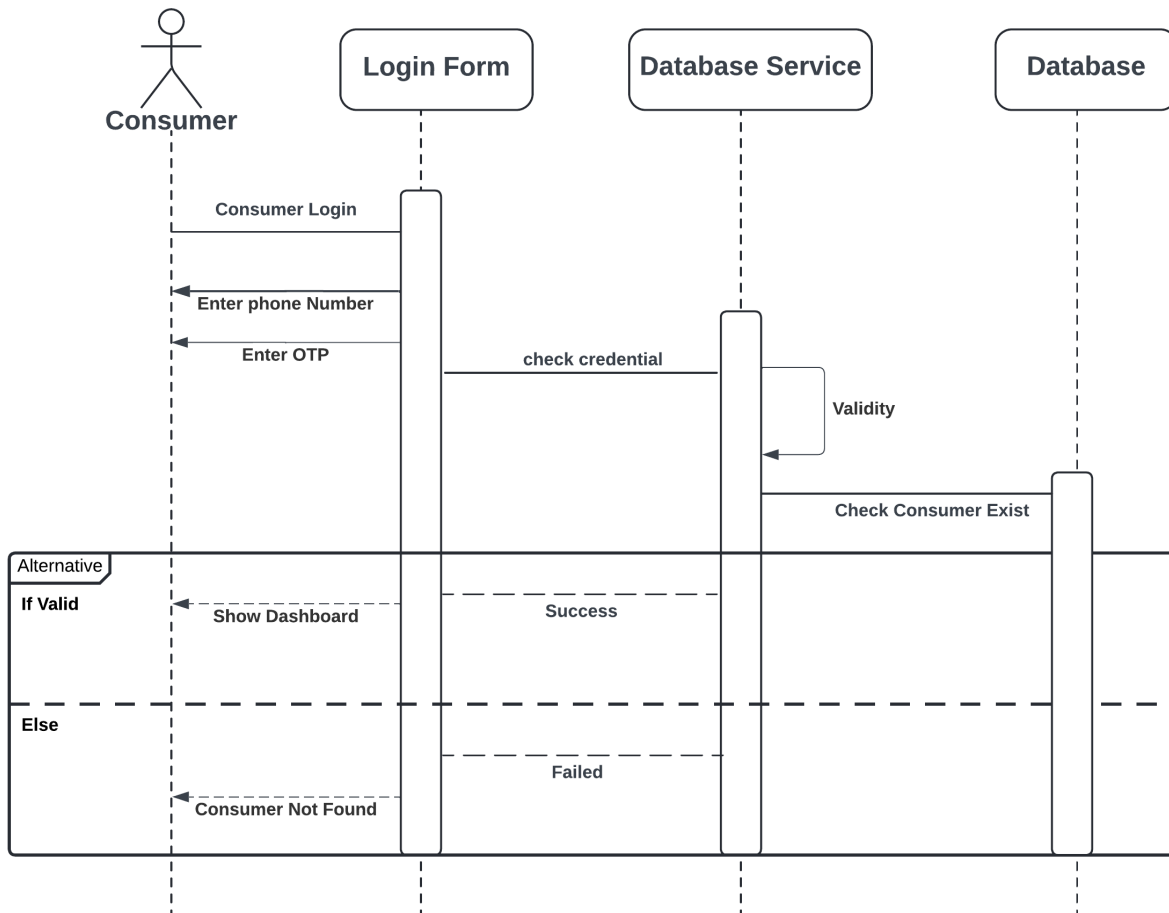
Consumer

Login Form

Database Service

Database

Consumer Login

Enter phone Number

Enter OTP

check credential

Validity

Check Consumer Exist

Alternative

If Valid

Show Dashboard

Success

Else

Failed

Consumer Not Found